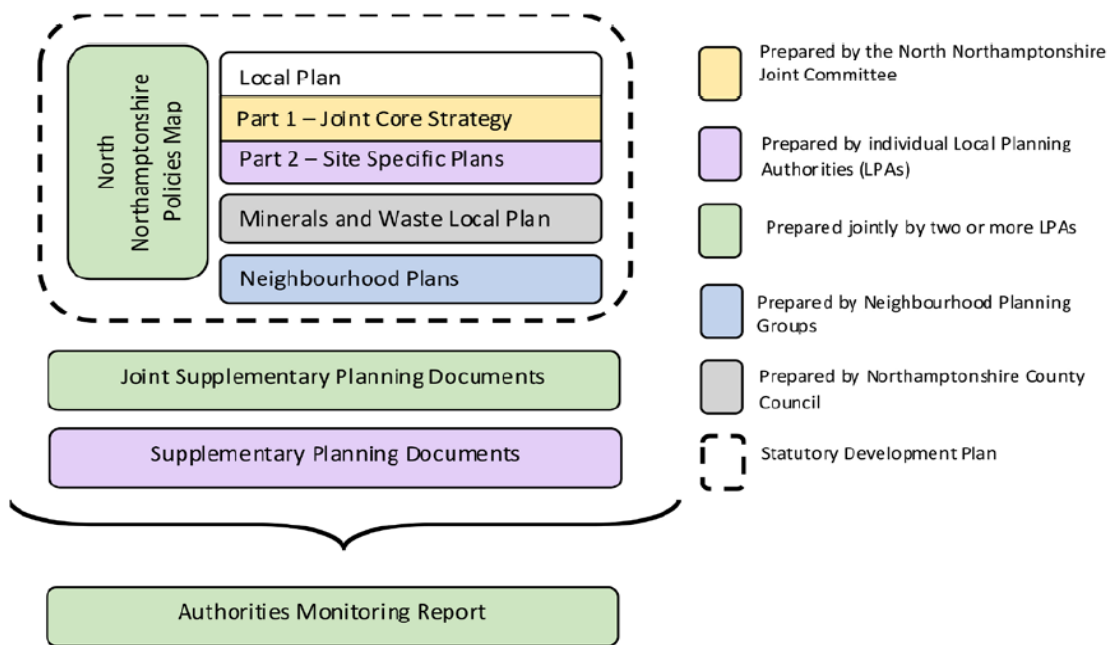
North Northamptonshire Policies Map

Local Plan

Part 1 – Joint Core Strategy

Part 2 – Site Specific Plans

Minerals and Waste Local Plan

Neighbourhood Plans

Joint Supplementary Planning Documents

Supplementary Planning Documents

Authorities Monitoring Report

Prepared by the North Northamptonshire Joint Committee

Prepared by individual Local Planning Authorities (LPAs)

Prepared jointly by two or more LPAs

Prepared by Neighbourhood Planning Groups

Prepared by Northamptonshire County Council

Statutory Development Plan